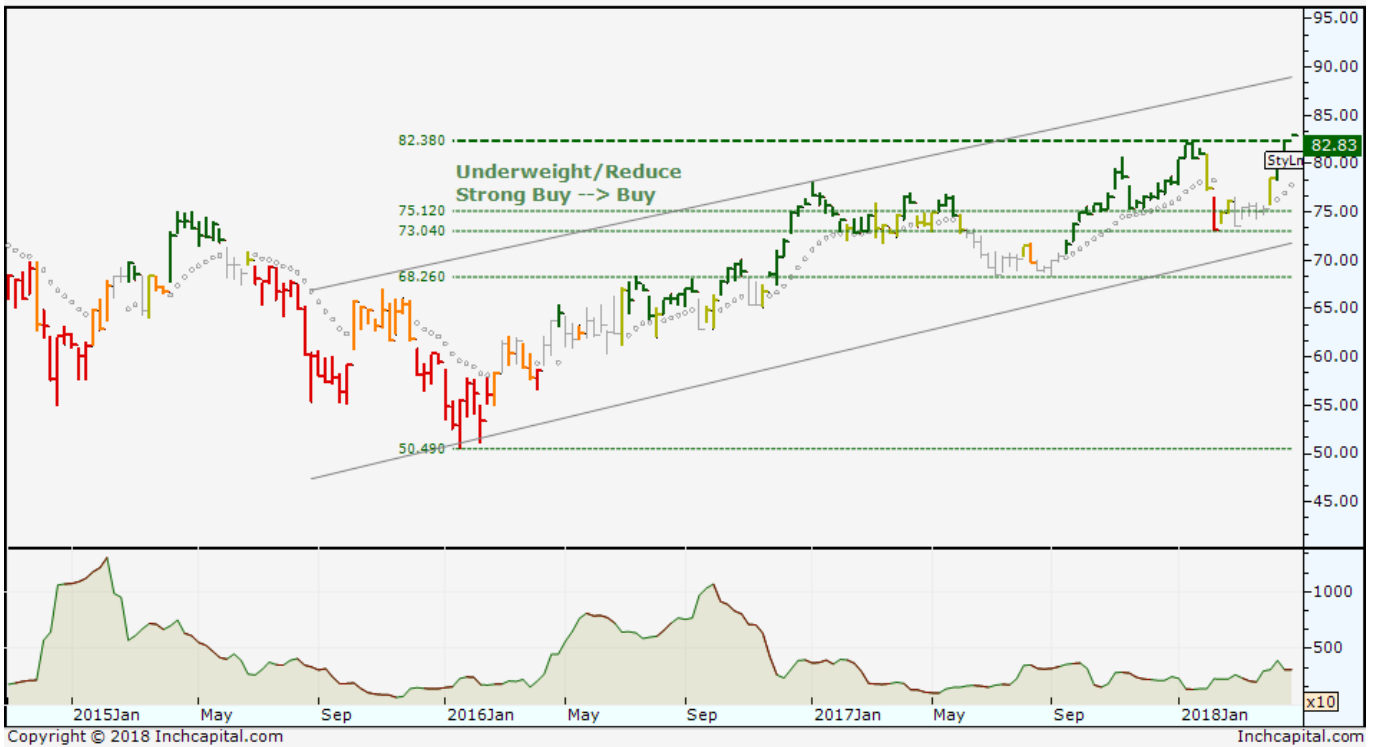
95.00
90.00
85.00
82.83
80.00
75.00
70.00
65.00
60.00
55.00
50.00
45.00

82.380
Underweight/Reduce
Strong Buy --> Buy
75.120
73.040
68.260
50.490
StyLn

1000
500
x10

2015Jan May Sep 2016Jan May Sep 2017Jan May Sep 2018Jan

Copyright © 2018 Inchcapital.com
Inchcapital.com